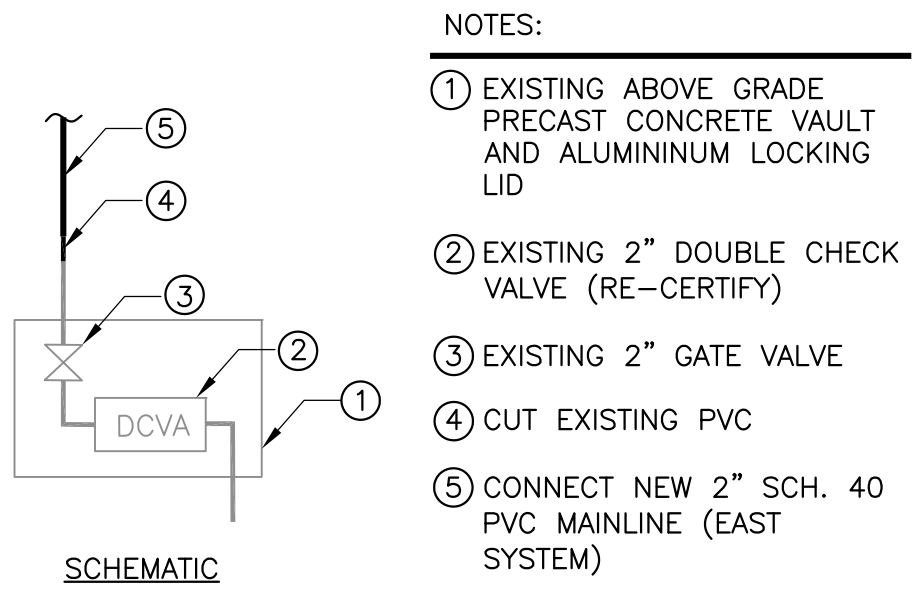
5

4

3

2

DCVA

1

SCHEMATIC

NOTES:

1 EXISTING ABOVE GRADE PRECAST CONCRETE VAULT AND ALUMINNINUM LOCKING LID

2 EXISTING 2" DOUBLE CHECK VALVE (RE–CERTIFY)

3 EXISTING 2" GATE VALVE

4 CUT EXISTING PVC

5 CONNECT NEW 2" SCH. 40 PVC MAINLINE (EAST SYSTEM)